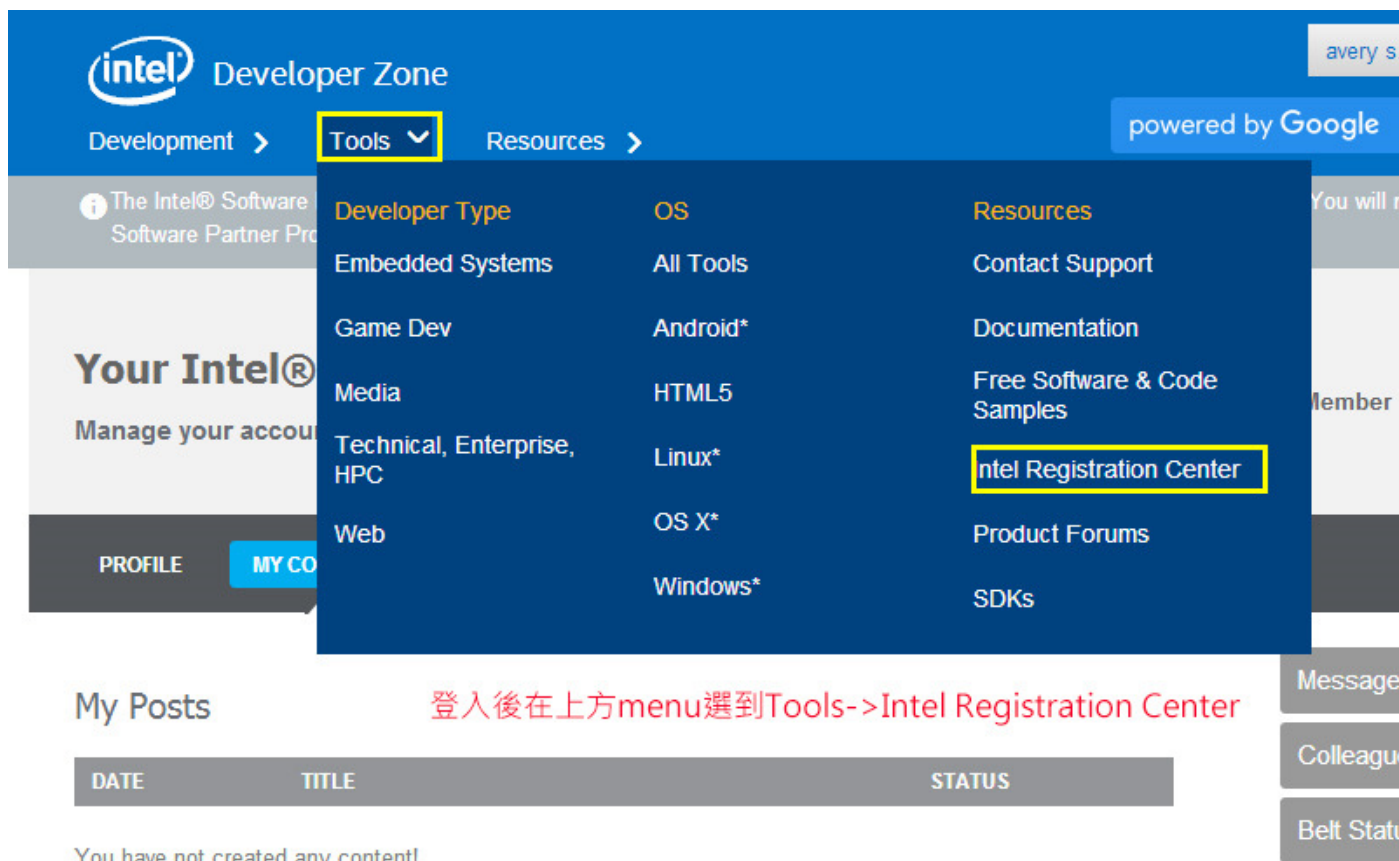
intel Developer Zone

avery s

powered by Google

Development Tools Resources

The Intel® Software
Software Partner Pro

You will r

Developer Type
Embedded Systems
Game Dev
Media
Technical, Enterprise, HPC
Web

OS
All Tools
Android*
HTML5
Linux*
OS X*
Windows*

Resources
Contact Support
Documentation
Free Software & Code Samples
ntel Registration Center
Product Forums
SDKs

Your Intel®
Manage your accou

Member

PROFILE MY CO

My Posts

登入後在上方menu選到Tools->Intel Registration Center

| DATE | TITLE | STATUS |
|---|---|---|

You have not created any content!

Message
Colleagu
Belt Statu